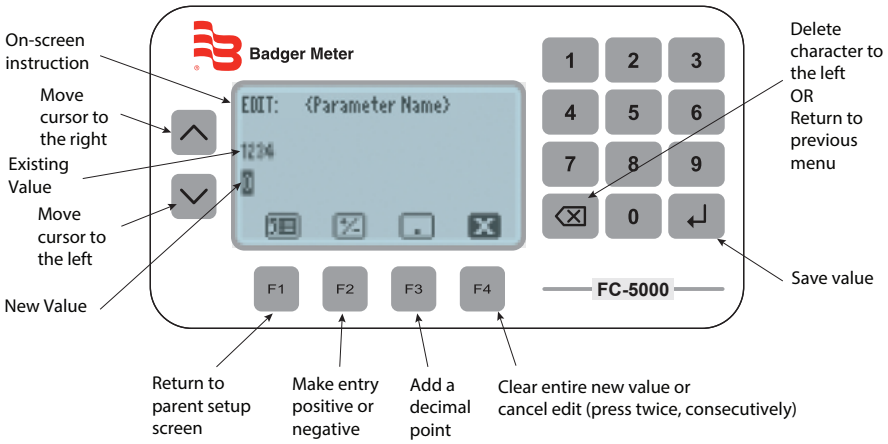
On-screen instruction

Move cursor to the right

Existing Value

Move cursor to the left

New Value

Badger Meter

EDIT: <Parameter Name>

1234

0

1 2 3
4 5 6
7 8 9
0

FC-5000

F1 F2 F3 F4

Delete character to the left OR Return to previous menu

Save value

Return to parent setup screen

Make entry positive or negative

Add a decimal point

Clear entire new value or cancel edit (press twice, consecutively)